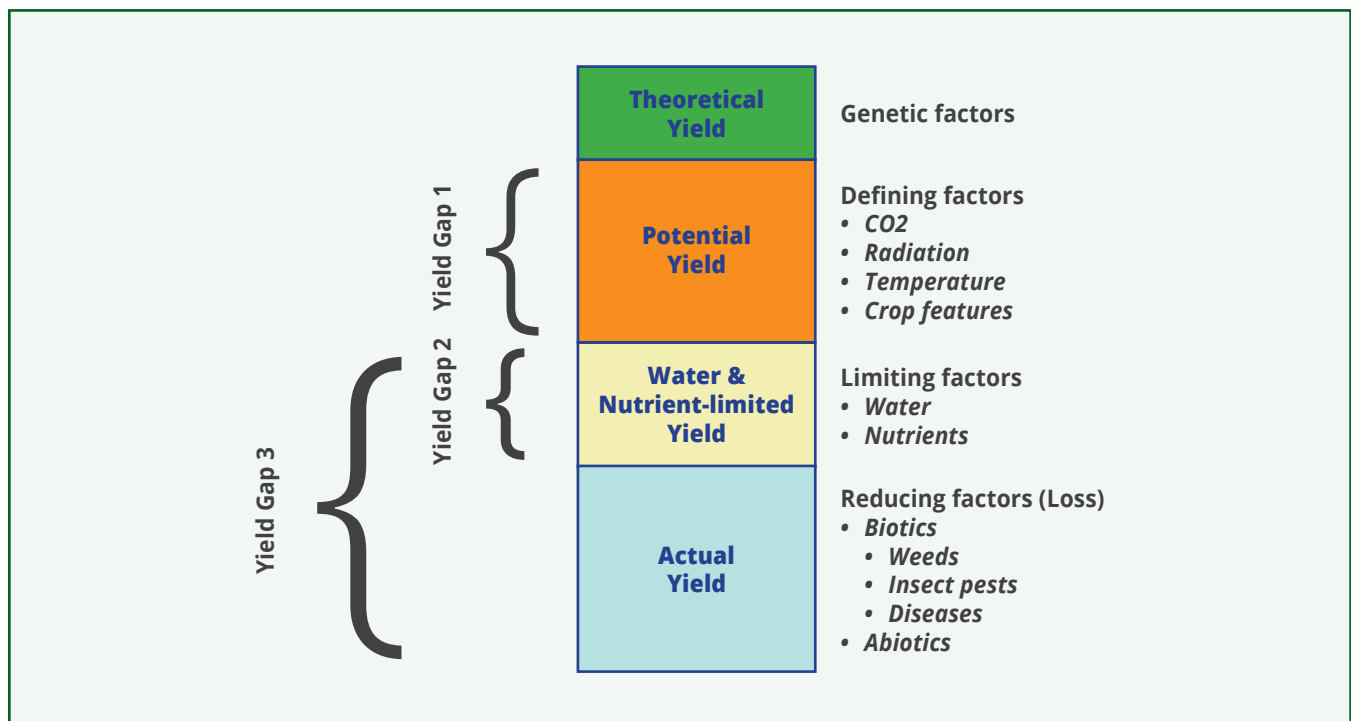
Yield Gap 3

Yield Gap 1

Yield Gap 2

Theoretical Yield

Potential Yield

Water & Nutrient-limited Yield

Actual Yield

Genetic factors

Defining factors
- CO2
- Radiation
- Temperature
- Crop features

Limiting factors
- Water
- Nutrients

Reducing factors (Loss)
- Biotics
  - Weeds
  - Insect pests
  - Diseases
- Abiotics